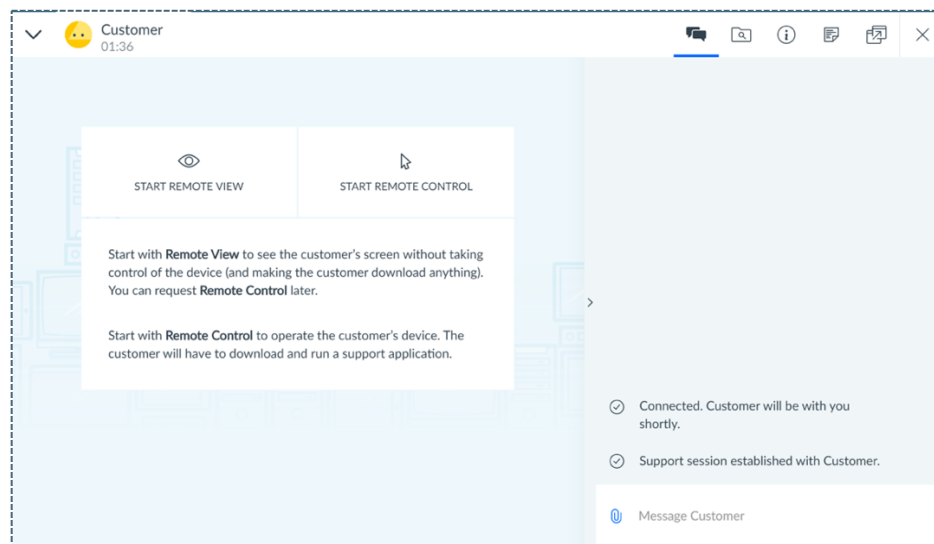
Customer
01:36

START REMOTE VIEW

START REMOTE CONTROL

Start with Remote View to see the customer's screen without taking control of the device (and making the customer download anything). You can request Remote Control later.

Start with Remote Control to operate the customer's device. The customer will have to download and run a support application.

Connected. Customer will be with you shortly.

Support session established with Customer.

Message Customer